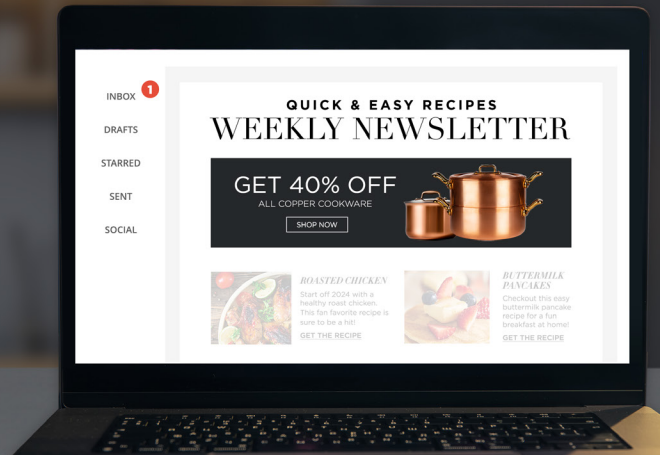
INBOX 1

DRAFTS

STARRED

SENT

SOCIAL

QUICK & EASY RECIPES
WEEKLY NEWSLETTER

GET 40% OFF
ALL COPPER COOKWARE
SHOP NOW

ROASTED CHICKEN
Start off 2024 with a healthy roast chicken. This fan favorite recipe is sure to be a hit!
GET THE RECIPE

BUTTERMILK PANCAKES
Checkout this easy buttermilk pancake recipe for a fun breakfast at home!
GET THE RECIPE